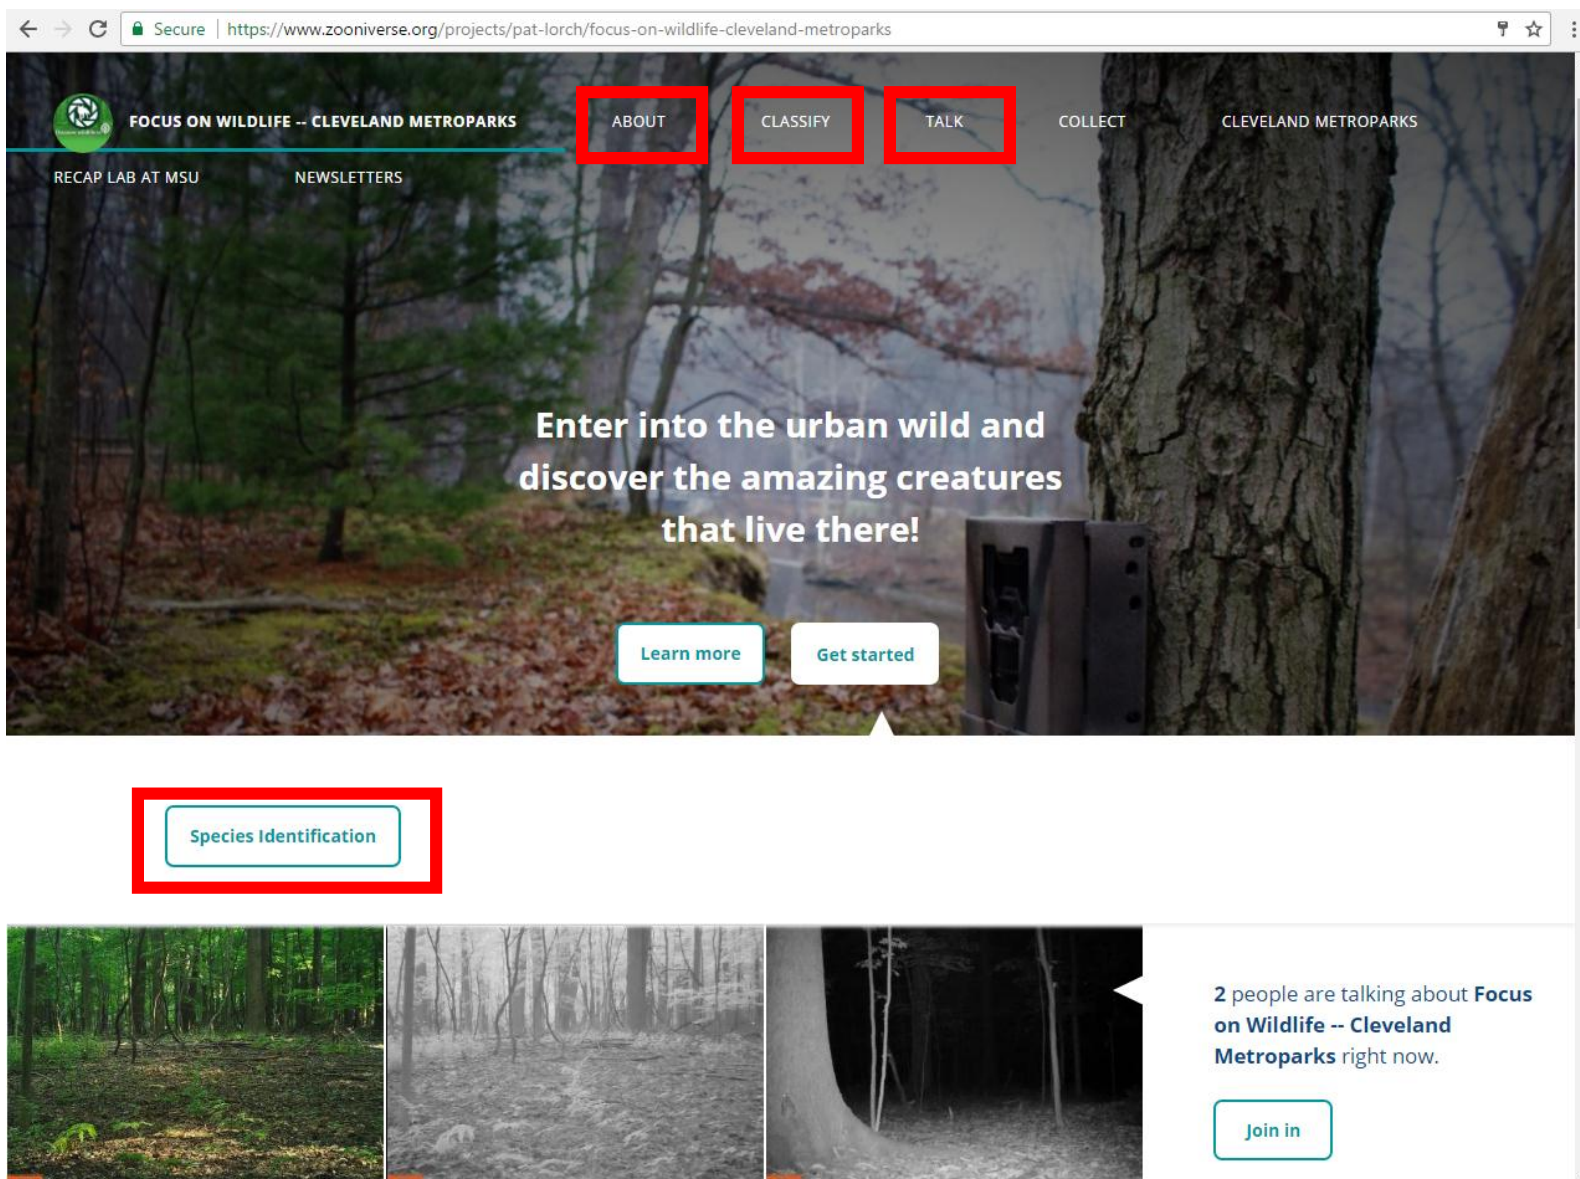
Secure | https://www.zooniverse.org/projects/pat-lorch/focus-on-wildlife-cleveland-metroparks

FOCUS ON WILDLIFE -- CLEVELAND METROPARKS

ABOUT CLASSIFY TALK COLLECT CLEVELAND METROPARKS

RECAP LAB AT MSU NEWSLETTERS

Enter into the urban wild and discover the amazing creatures that live there!

Learn more

Get started

Species Identification

2 people are talking about Focus on Wildlife -- Cleveland Metroparks right now.

Join in